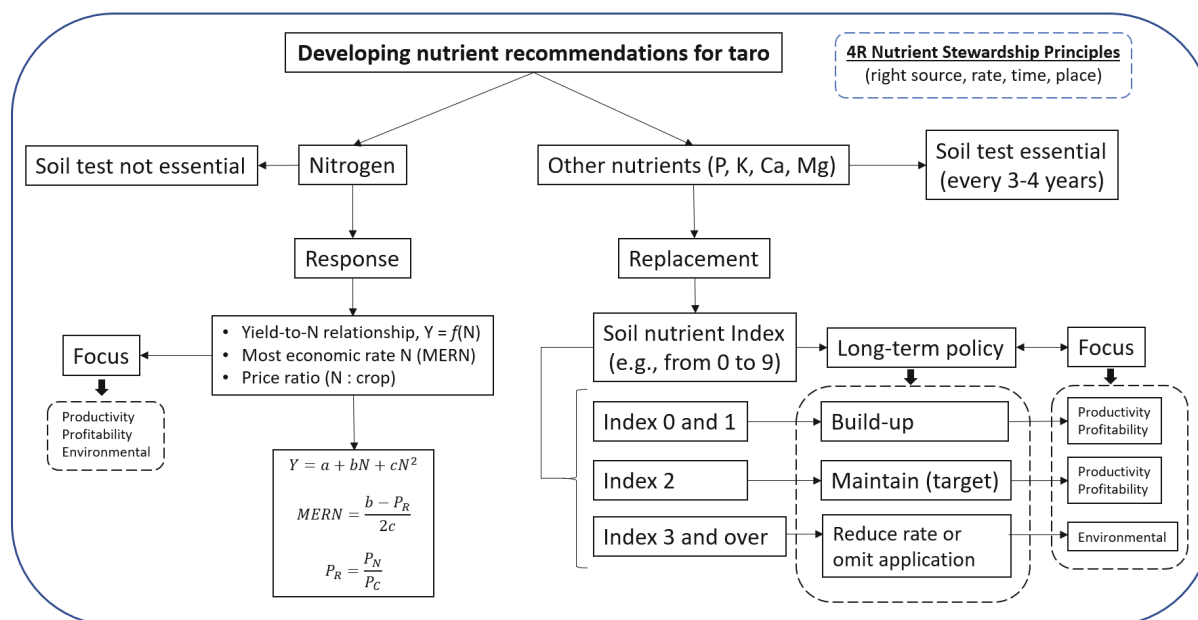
Developing nutrient recommendations for taro

4R Nutrient Stewardship Principles
(right source, rate, time, place)

Soil test not essential

Nitrogen

Other nutrients (P, K, Ca, Mg)

Soil test essential (every 3-4 years)

Response

Replacement

Focus

- Yield-to-N relationship, Y = $f$(N)
- Most economic rate N (MERN)
- Price ratio (N : crop)

Productivity
Profitability
Environmental

$Y = a + bN + cN^2$

$MERN = \frac{b - P_R}{2c}$

$P_R = \frac{P_N}{P_C}$

Soil nutrient Index (e.g., from 0 to 9)

Long-term policy

Focus

Index 0 and 1

Build-up

Productivity
Profitability

Index 2

Maintain (target)

Productivity
Profitability

Index 3 and over

Reduce rate or omit application

Environmental